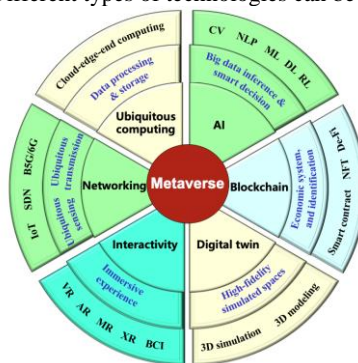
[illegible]
Cloud-edge-end computing
Data processing & storage
Ubiquitous computing
CV NLP ML DL RL
Big data inference & smart decision
AI
Networking
Ubiquitous simulation
Ubiquitous transmission
Sensing
IoT SDN B5G/6G
Metaverse
Blockchain
Economic system, and identification
Smart contract NFT DeFi
Interactivity
Immersive experience
VR AR MR XR BCI
Digital twin
High-fidelity simulated spaces
3D simulation 3D modeling